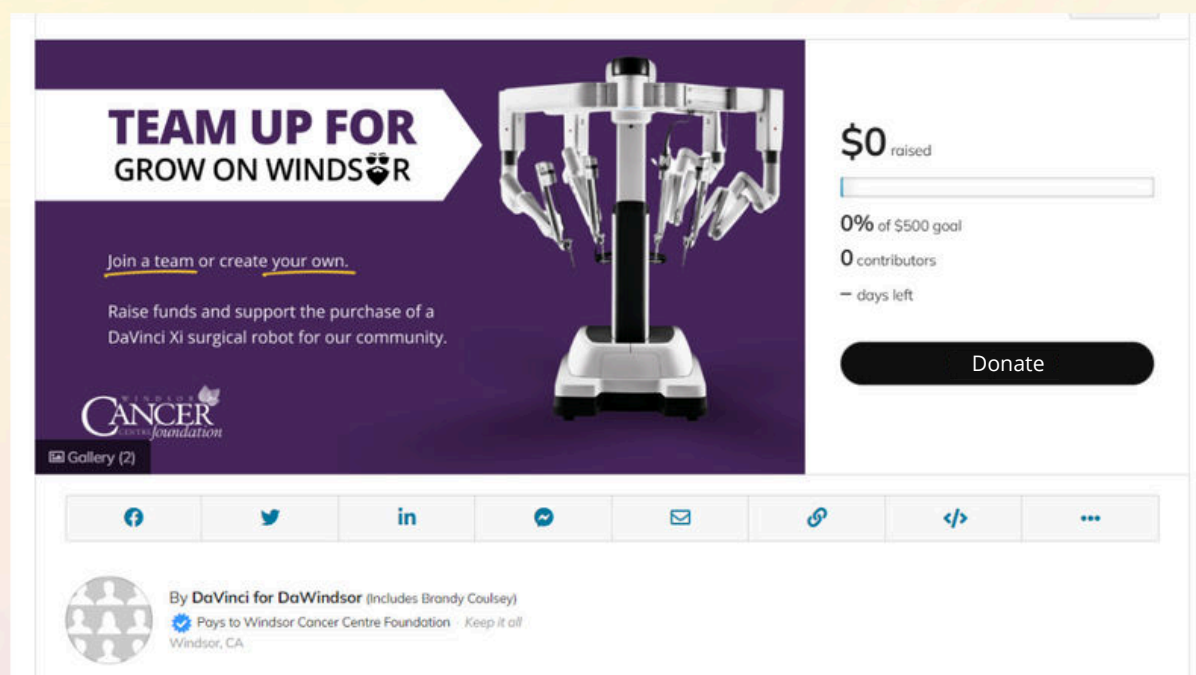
TEAM UP FOR
GROW ON WINDSOR

Join a team or create your own.

Raise funds and support the purchase of a DaVinci Xi surgical robot for our community.

WINDSOR CANCER CENTRE foundation

Gallery (2)

$0 raised

0% of $500 goal

0 contributors

– days left

Donate

By DaVinci for DaWindsor (Includes Brandy Coulsey)
Pays to Windsor Cancer Centre Foundation · Keep it all
Windsor, CA